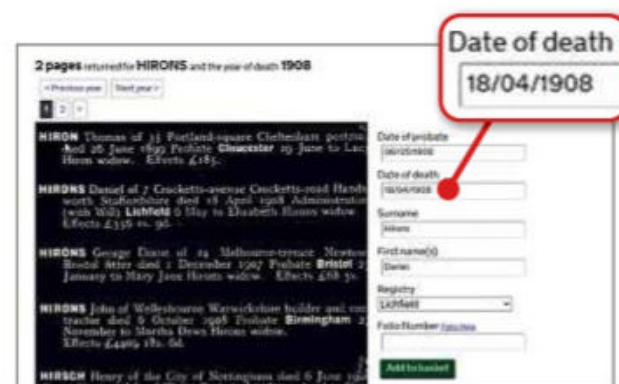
Date of death
18/04/1908

2 pages returned for HIRONS and the year of death 1908

< Previous year | Next year >

1 2 >

HIRON Thomas of 35 Portland-square Cheltenham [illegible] died 26 June 1899 Probate Gloucester 29 June to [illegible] Hiron widow. Effects £185.

HIRONS Daniel of 7 Crocketts-avenue Crocketts-road Handsworth Staffordshire died 18 April 1908 Administration (with Will) Lichfield 6 May to Elizabeth Hirons widow. Effects £336 0s. 9d.

HIRONS George Dixon of 24 Melbourne-terrace Newton Bristol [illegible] died 1 December 1907 Probate Bristol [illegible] January to Mary Jane Hirons widow. Effects £68 5s.

HIRONS John of Wellesbourne Warwickshire builder and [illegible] teacher died 8 October 1908 Probate Birmingham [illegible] November to Martha Drew Hirons widow. Effects £4469 18s. 6d.

HIRSCH Henry of the City of Nottingham died 6 June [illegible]

Date of probate
06/05/1908

Date of death
18/04/1908

Surname
Hirons

First name(s)
Daniel

Registry
Lichfield

Folio Number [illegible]

Add to basket